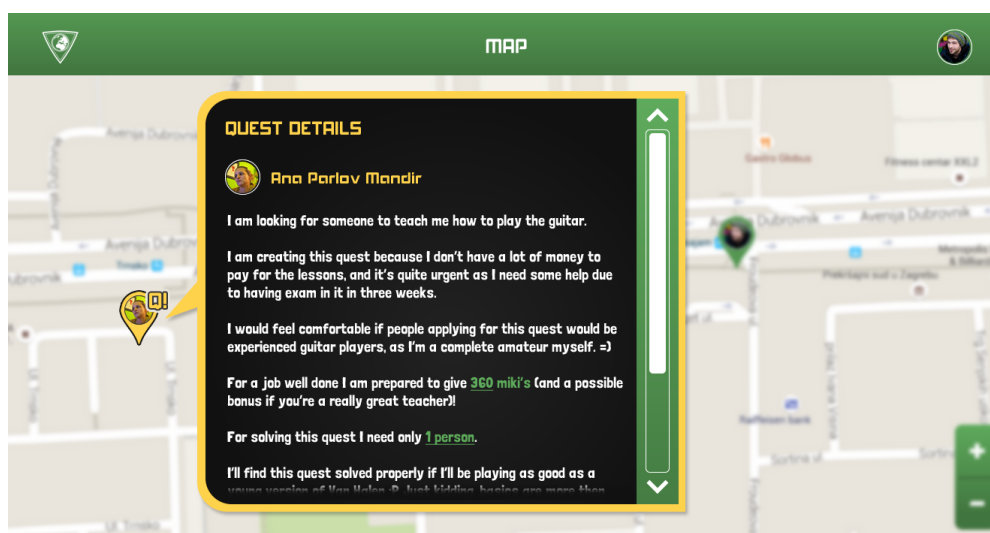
MAP

Avenija Dubrovnik
Avenija Dubrov
ubrovnik
Trnsko
Ul. Trnsko
Gastro Globus
Fitness centar XXL2
Avenija Dubrovnik
Avenija Dubrovnik
Metropolis
& Silhard
Prekrupa sud u Zagrebu
Raiffeisen bank
Sortna ul.
Ul. Trnsko

QUEST DETAILS

Ana Parlov Mandir

I am looking for someone to teach me how to play the guitar.

I am creating this quest because I don't have a lot of money to pay for the lessons, and it's quite urgent as I need some help due to having exam in it in three weeks.

I would feel comfortable if people applying for this quest would be experienced guitar players, as I'm a complete amateur myself. =)

For a job well done I am prepared to give 360 miki's (and a possible bonus if you're a really great teacher)!

For solving this quest I need only 1 person.

I'll find this quest solved properly if I'll be playing as good as a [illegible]

+
−